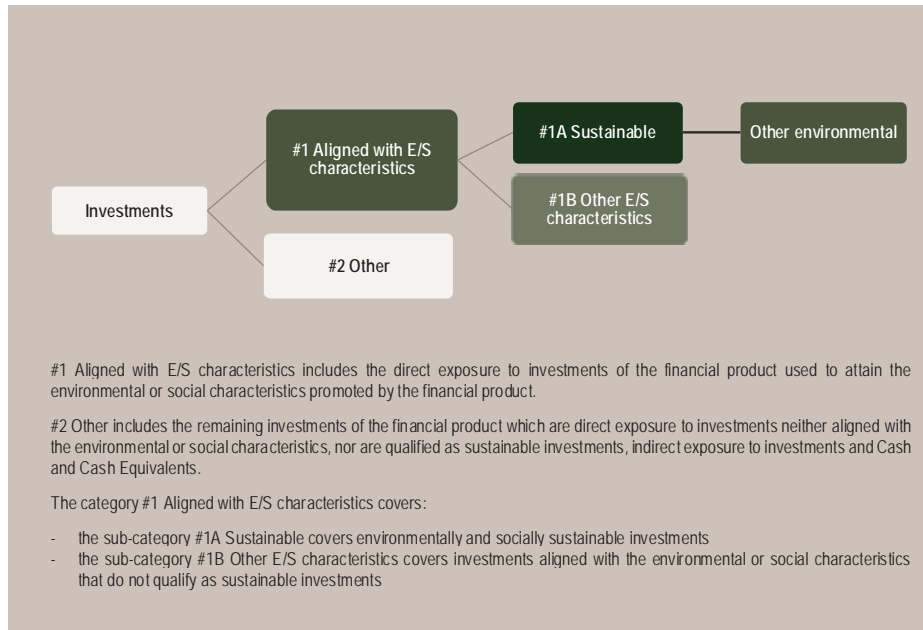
Investments

#1 Aligned with E/S characteristics

#2 Other

#1A Sustainable

#1B Other E/S characteristics

Other environmental

#1 Aligned with E/S characteristics includes the direct exposure to investments of the financial product used to attain the environmental or social characteristics promoted by the financial product.

#2 Other includes the remaining investments of the financial product which are direct exposure to investments neither aligned with the environmental or social characteristics, nor are qualified as sustainable investments, indirect exposure to investments and Cash and Cash Equivalents.

The category #1 Aligned with E/S characteristics covers:

- the sub-category #1A Sustainable covers environmentally and socially sustainable investments
- the sub-category #1B Other E/S characteristics covers investments aligned with the environmental or social characteristics that do not qualify as sustainable investments